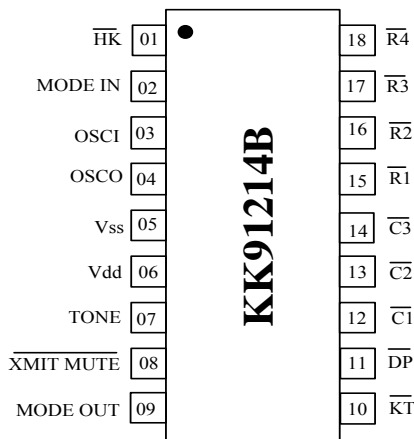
$\overline{\text{HK}}$ 01
MODE IN 02
OSCI 03
OSCO 04
Vss 05
Vdd 06
TONE 07
$\overline{\text{XMIT MUTE}}$ 08
MODE OUT 09

KK91214B

18 $\overline{\text{R4}}$
17 $\overline{\text{R3}}$
16 $\overline{\text{R2}}$
15 $\overline{\text{R1}}$
14 $\overline{\text{C3}}$
13 $\overline{\text{C2}}$
12 $\overline{\text{C1}}$
11 $\overline{\text{DP}}$
10 $\overline{\text{KT}}$